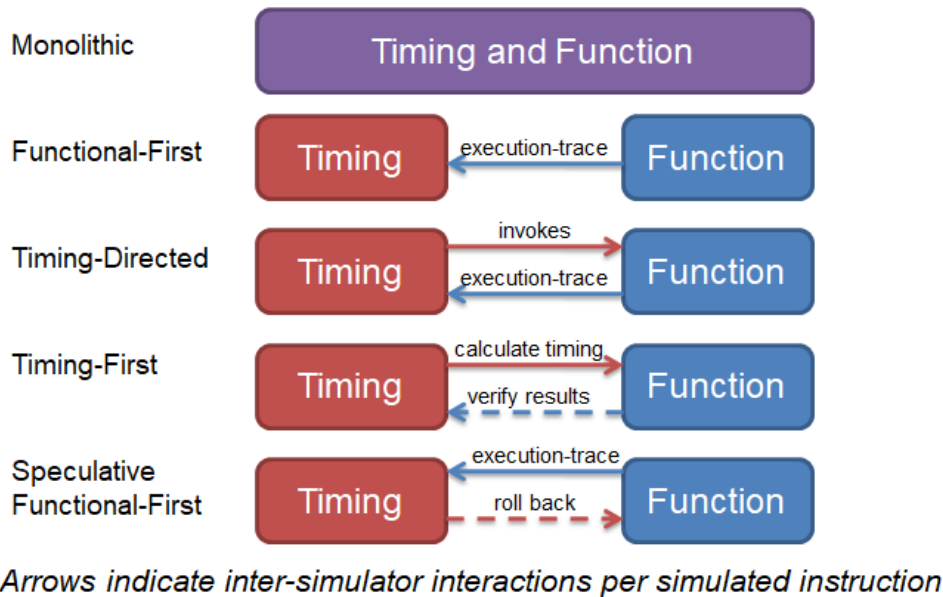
Monolithic

Timing and Function

Functional-First

Timing

execution-trace

Function

Timing-Directed

Timing

invokes

execution-trace

Function

Timing-First

Timing

calculate timing

verify results

Function

Speculative Functional-First

Timing

execution-trace

roll back

Function

Arrows indicate inter-simulator interactions per simulated instruction